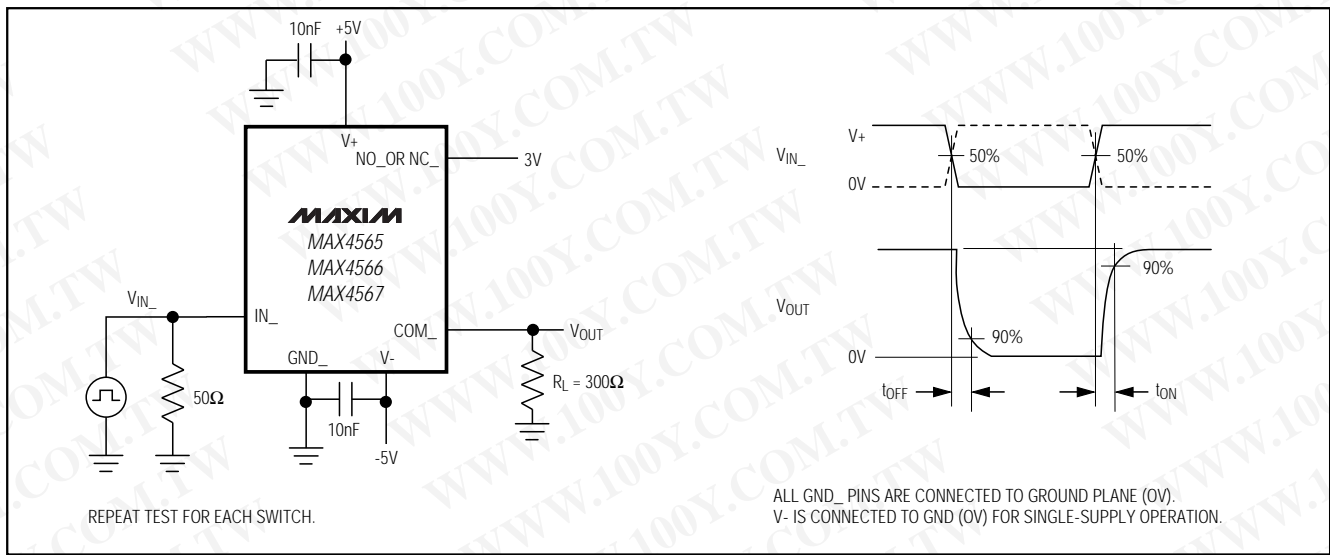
10nF +5V

V+

NO_ OR NC_

3V

MAXIM

MAX4565

MAX4566

MAX4567

$V_{IN\_}$

IN_

COM_

$V_{OUT}$

GND_

V-

$50\Omega$

$R_L = 300\Omega$

10nF

-5V

REPEAT TEST FOR EACH SWITCH.

V+

$V_{IN\_}$

50%

50%

0V

90%

$V_{OUT}$

90%

0V

$t_{OFF}$

$t_{ON}$

ALL GND_ PINS ARE CONNECTED TO GROUND PLANE (OV).
V- IS CONNECTED TO GND (OV) FOR SINGLE-SUPPLY OPERATION.

WWW.100Y.COM.TW